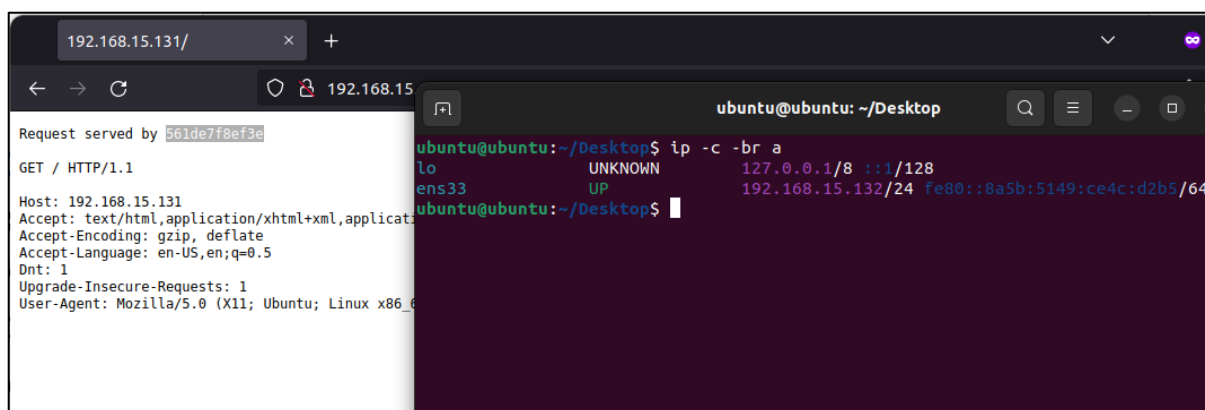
192.168.15.131/ × +

192.168.15

Request served by 561de7f8ef3e

GET / HTTP/1.1

Host: 192.168.15.131
Accept: text/html,application/xhtml+xml,applicati
Accept-Encoding: gzip, deflate
Accept-Language: en-US,en;q=0.5
Dnt: 1
Upgrade-Insecure-Requests: 1
User-Agent: Mozilla/5.0 (X11; Ubuntu; Linux x86_6

ubuntu@ubuntu: ~/Desktop

ubuntu@ubuntu:~/Desktop$ ip -c -br a
lo UNKNOWN 127.0.0.1/8 ::1/128
ens33 UP 192.168.15.132/24 fe80::8a5b:5149:ce4c:d2b5/64
ubuntu@ubuntu:~/Desktop$